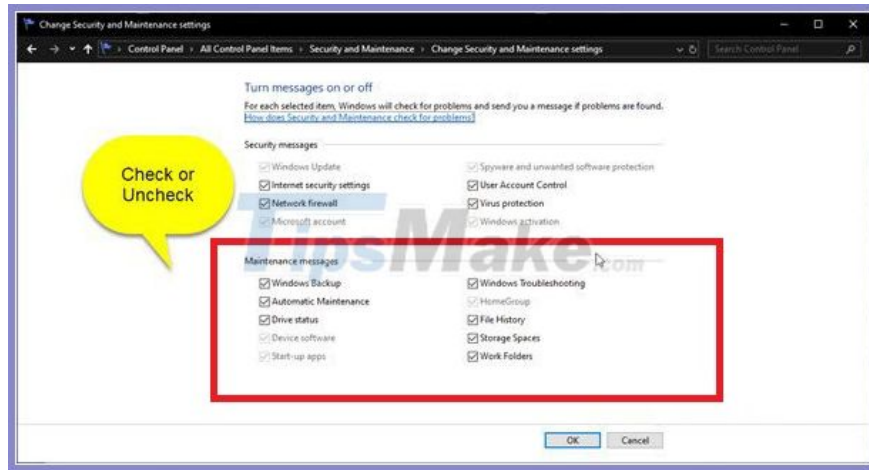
Change Security and Maintenance settings

Control Panel › All Control Panel Items › Security and Maintenance › Change Security and Maintenance settings

Search Control Panel

Turn messages on or off

For each selected item, Windows will check for problems and send you a message if problems are found.
How does Security and Maintenance check for problems?

Security messages

Windows Update
Spyware and unwanted software protection
Internet security settings
User Account Control
Network firewall
Virus protection
Microsoft account
Windows activation

Check or Uncheck

TipsMake.com

Maintenance messages

Windows Backup
Windows Troubleshooting
Automatic Maintenance
HomeGroup
Drive status
File History
Device software
Storage Spaces
Start-up apps
Work Folders

OK
Cancel